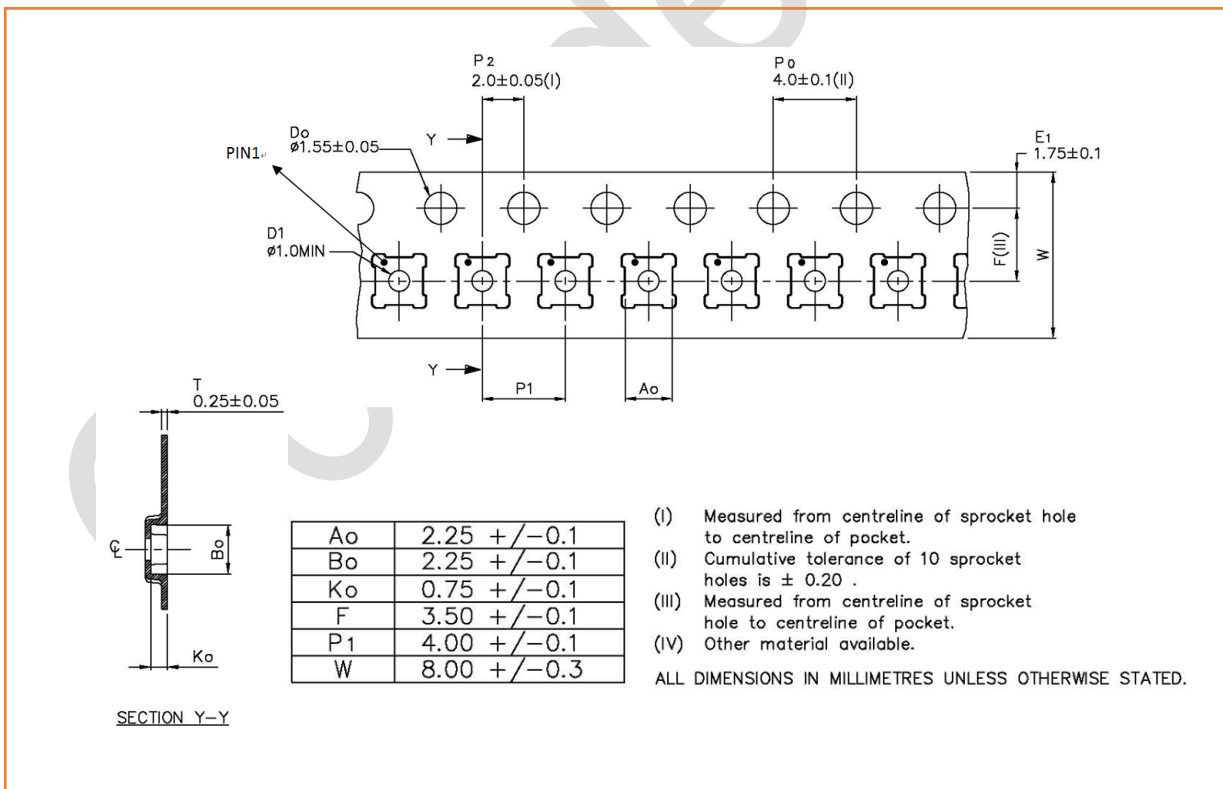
P2
2.0±0.05(I)

Po
4.0±0.1(II)

Do
ø1.55±0.05

PIN1

Y

E1
1.75±0.1

D1
ø1.0MIN

F(III)

W

Y

P1

Ao

T
0.25±0.05

℄

Bo

Ko

SECTION Y–Y

| Ao | 2.25 +/−0.1 |
|---|---|
| Bo | 2.25 +/−0.1 |
| Ko | 0.75 +/−0.1 |
| F | 3.50 +/−0.1 |
| P1 | 4.00 +/−0.1 |
| W | 8.00 +/−0.3 |

(I) Measured from centreline of sprocket hole to centreline of pocket.
(II) Cumulative tolerance of 10 sprocket holes is ± 0.20 .
(III) Measured from centreline of sprocket hole to centreline of pocket.
(IV) Other material available.

ALL DIMENSIONS IN MILLIMETRES UNLESS OTHERWISE STATED.